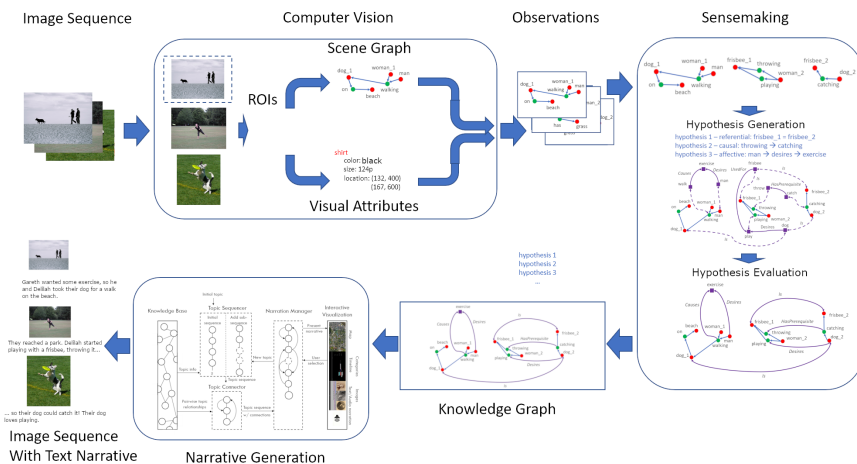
Image Sequence

Computer Vision

Scene Graph

ROIs

dog_1
woman_1
man
on
beach
walking

shirt
color: black
size: 124p
location: (132, 400)
(167, 600)

Visual Attributes

Observations

dog_1
woman_1
man
on
beach
walking
has
grass

Sensemaking

dog_1
woman_1
man
on
beach
walking
frisbee_1
throwing
woman_2
playing
frisbee_2
dog_2
catching

Hypothesis Generation

hypothesis 1 – referential: frisbee_1 = frisbee_2
hypothesis 2 – causal: throwing → catching
hypothesis 3 – affective: man → desires → exercise

Hypothesis Evaluation

exercise
Causes
Desires
beach
on
woman_1
man
walking
dog_1
frisbee_1
throwing
playing
woman_2
catching
frisbee_2
dog_2
Desires

hypothesis 1
hypothesis 2
hypothesis 3
...

Knowledge Graph

Gareth wanted some exercise, so he and Delilah took their dog for a walk on the beach.

They reached a park. Delilah started playing with a frisbee, throwing it...

... so their dog could catch it! Their dog loves playing.

Image Sequence With Text Narrative

Knowledge Base
Topic Sequencer
Topic Connector
Narration Manager
Interactive Visualization

Narrative Generation